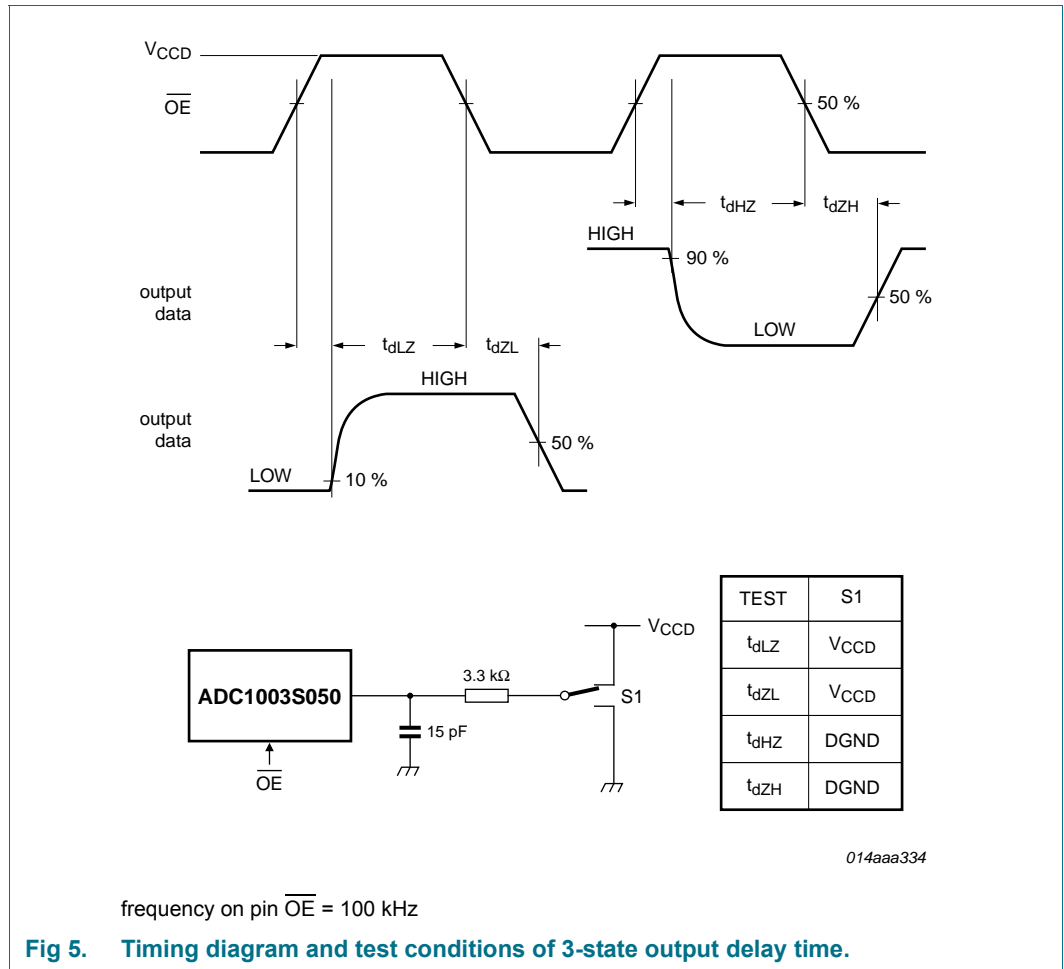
$V_{CCD}$

$\overline{OE}$

50 %

$t_{dHZ}$

$t_{dZH}$

HIGH

90 %

output data

50 %

LOW

$t_{dLZ}$

$t_{dZL}$

HIGH

output data

50 %

LOW

10 %

| TEST | S1 |
|---|---|
| $t_{dLZ}$ | $V_{CCD}$ |
| $t_{dZL}$ | $V_{CCD}$ |
| $t_{dHZ}$ | DGND |
| $t_{dZH}$ | DGND |

$V_{CCD}$

ADC1003S050

3.3 kΩ

S1

15 pF

$\overline{OE}$

014aaa334

frequency on pin $\overline{OE}$ = 100 kHz

Fig 5. Timing diagram and test conditions of 3-state output delay time.